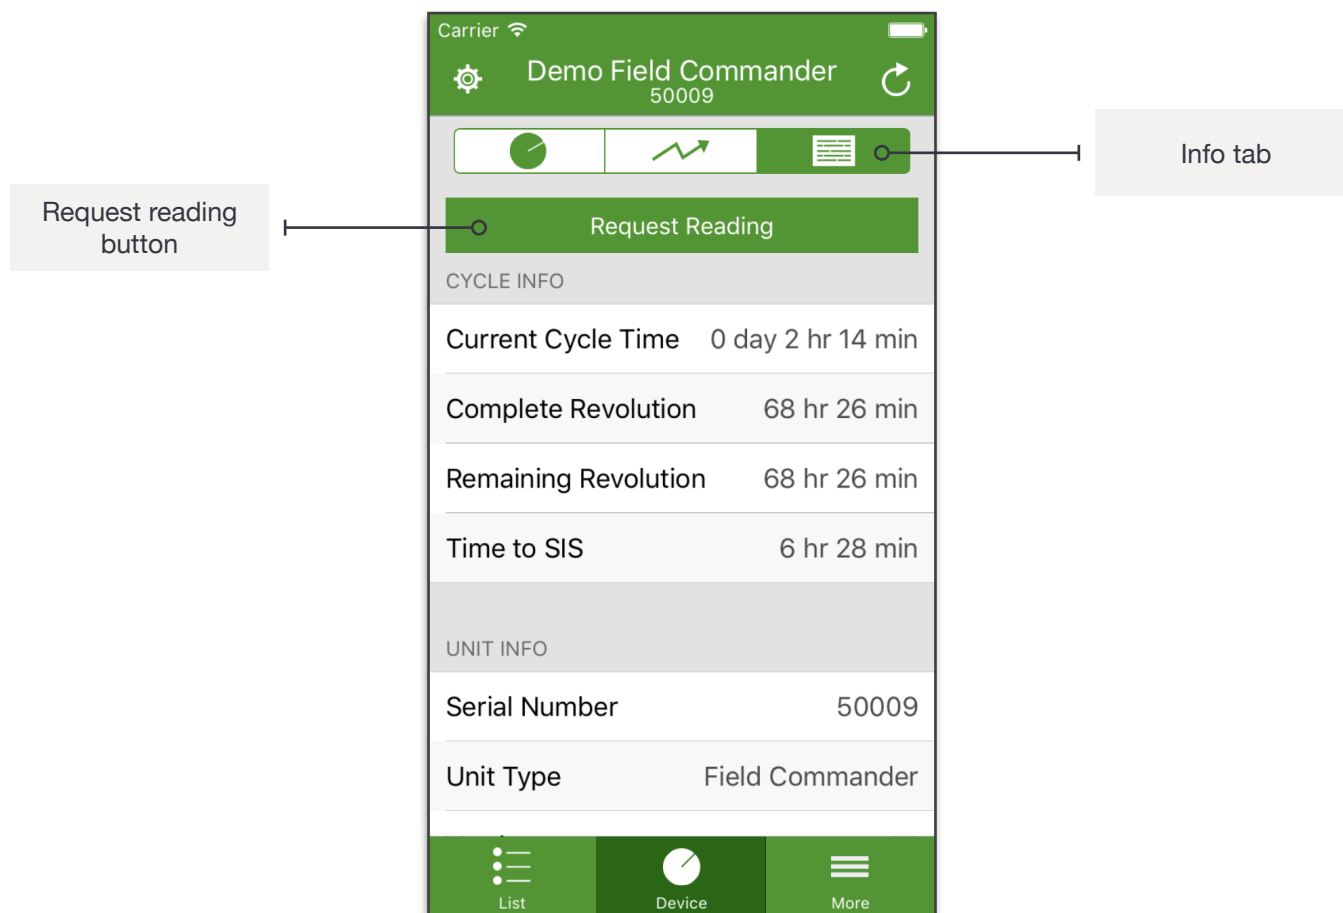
Carrier

Demo Field Commander
50009

Info tab

Request reading button

Request Reading

CYCLE INFO

Current Cycle Time 0 day 2 hr 14 min

Complete Revolution 68 hr 26 min

Remaining Revolution 68 hr 26 min

Time to SIS 6 hr 28 min

UNIT INFO

Serial Number 50009

Unit Type Field Commander

List Device More